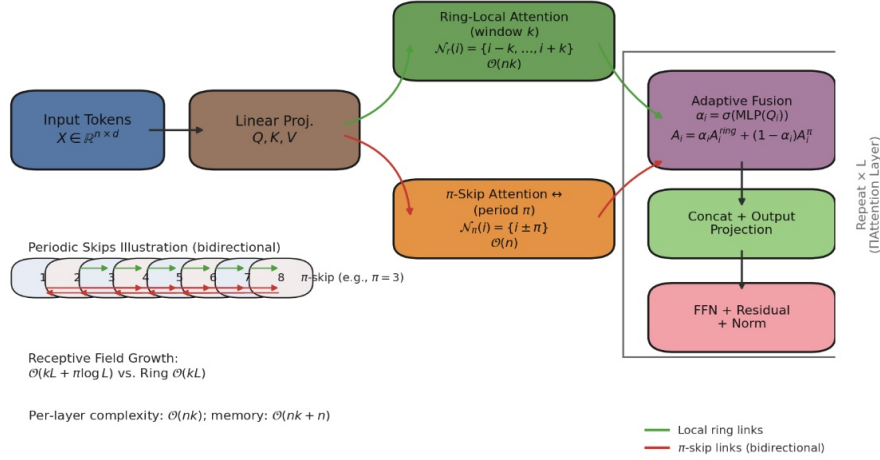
Ring-Local Attention
(window $k$)
$\mathcal{N}_r(i) = \{i-k, \ldots, i+k\}$
$\mathcal{O}(nk)$

Input Tokens
$X \in \mathbb{R}^{n \times d}$

Linear Proj.
$Q, K, V$

$\pi$-Skip Attention $\leftrightarrow$
(period $\pi$)
$\mathcal{N}_\pi(i) = \{i \pm \pi\}$
$\mathcal{O}(n)$

Adaptive Fusion
$\alpha_i = \sigma(\text{MLP}(Q_i))$
$A_i = \alpha_i A_i^{ring} + (1-\alpha_i) A_i^{\pi}$

Concat + Output Projection

FFN + Residual + Norm

Repeat × L
(ΠAttention Layer)

Periodic Skips Illustration (bidirectional)

1 2 3 4 5 6 7 8 $\pi$-skip (e.g., $\pi = 3$)

Receptive Field Growth:
$\mathcal{O}(kL + \pi \log L)$ vs. Ring $\mathcal{O}(kL)$

Per-layer complexity: $\mathcal{O}(nk)$; memory: $\mathcal{O}(nk + n)$

Local ring links
$\pi$-skip links (bidirectional)